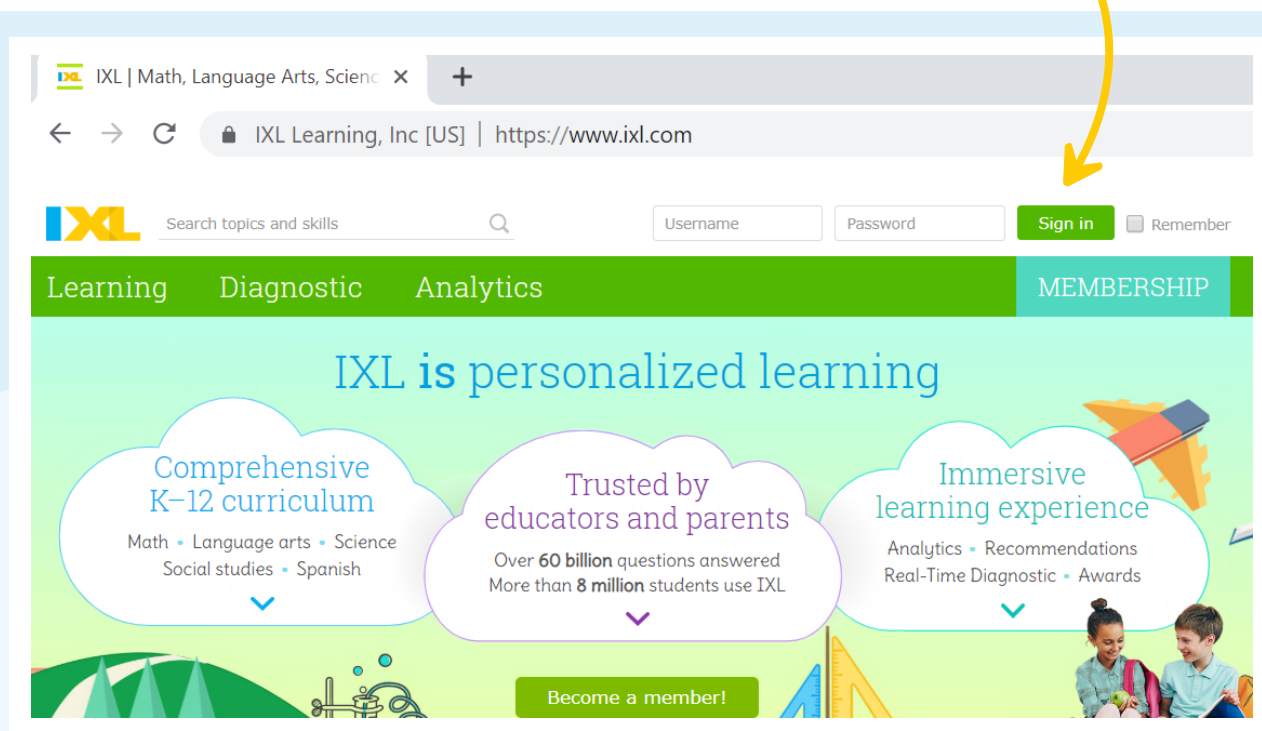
IXL | Math, Language Arts, Scienc ×
+
IXL Learning, Inc [US] | https://www.ixl.com

IXL
Search topics and skills
Username
Password
Sign in
Remember

Learning
Diagnostic
Analytics
MEMBERSHIP

IXL is personalized learning

Comprehensive K–12 curriculum
Math • Language arts • Science
Social studies • Spanish

Trusted by educators and parents
Over 60 billion questions answered
More than 8 million students use IXL

Immersive learning experience
Analytics • Recommendations
Real-Time Diagnostic • Awards

Become a member!